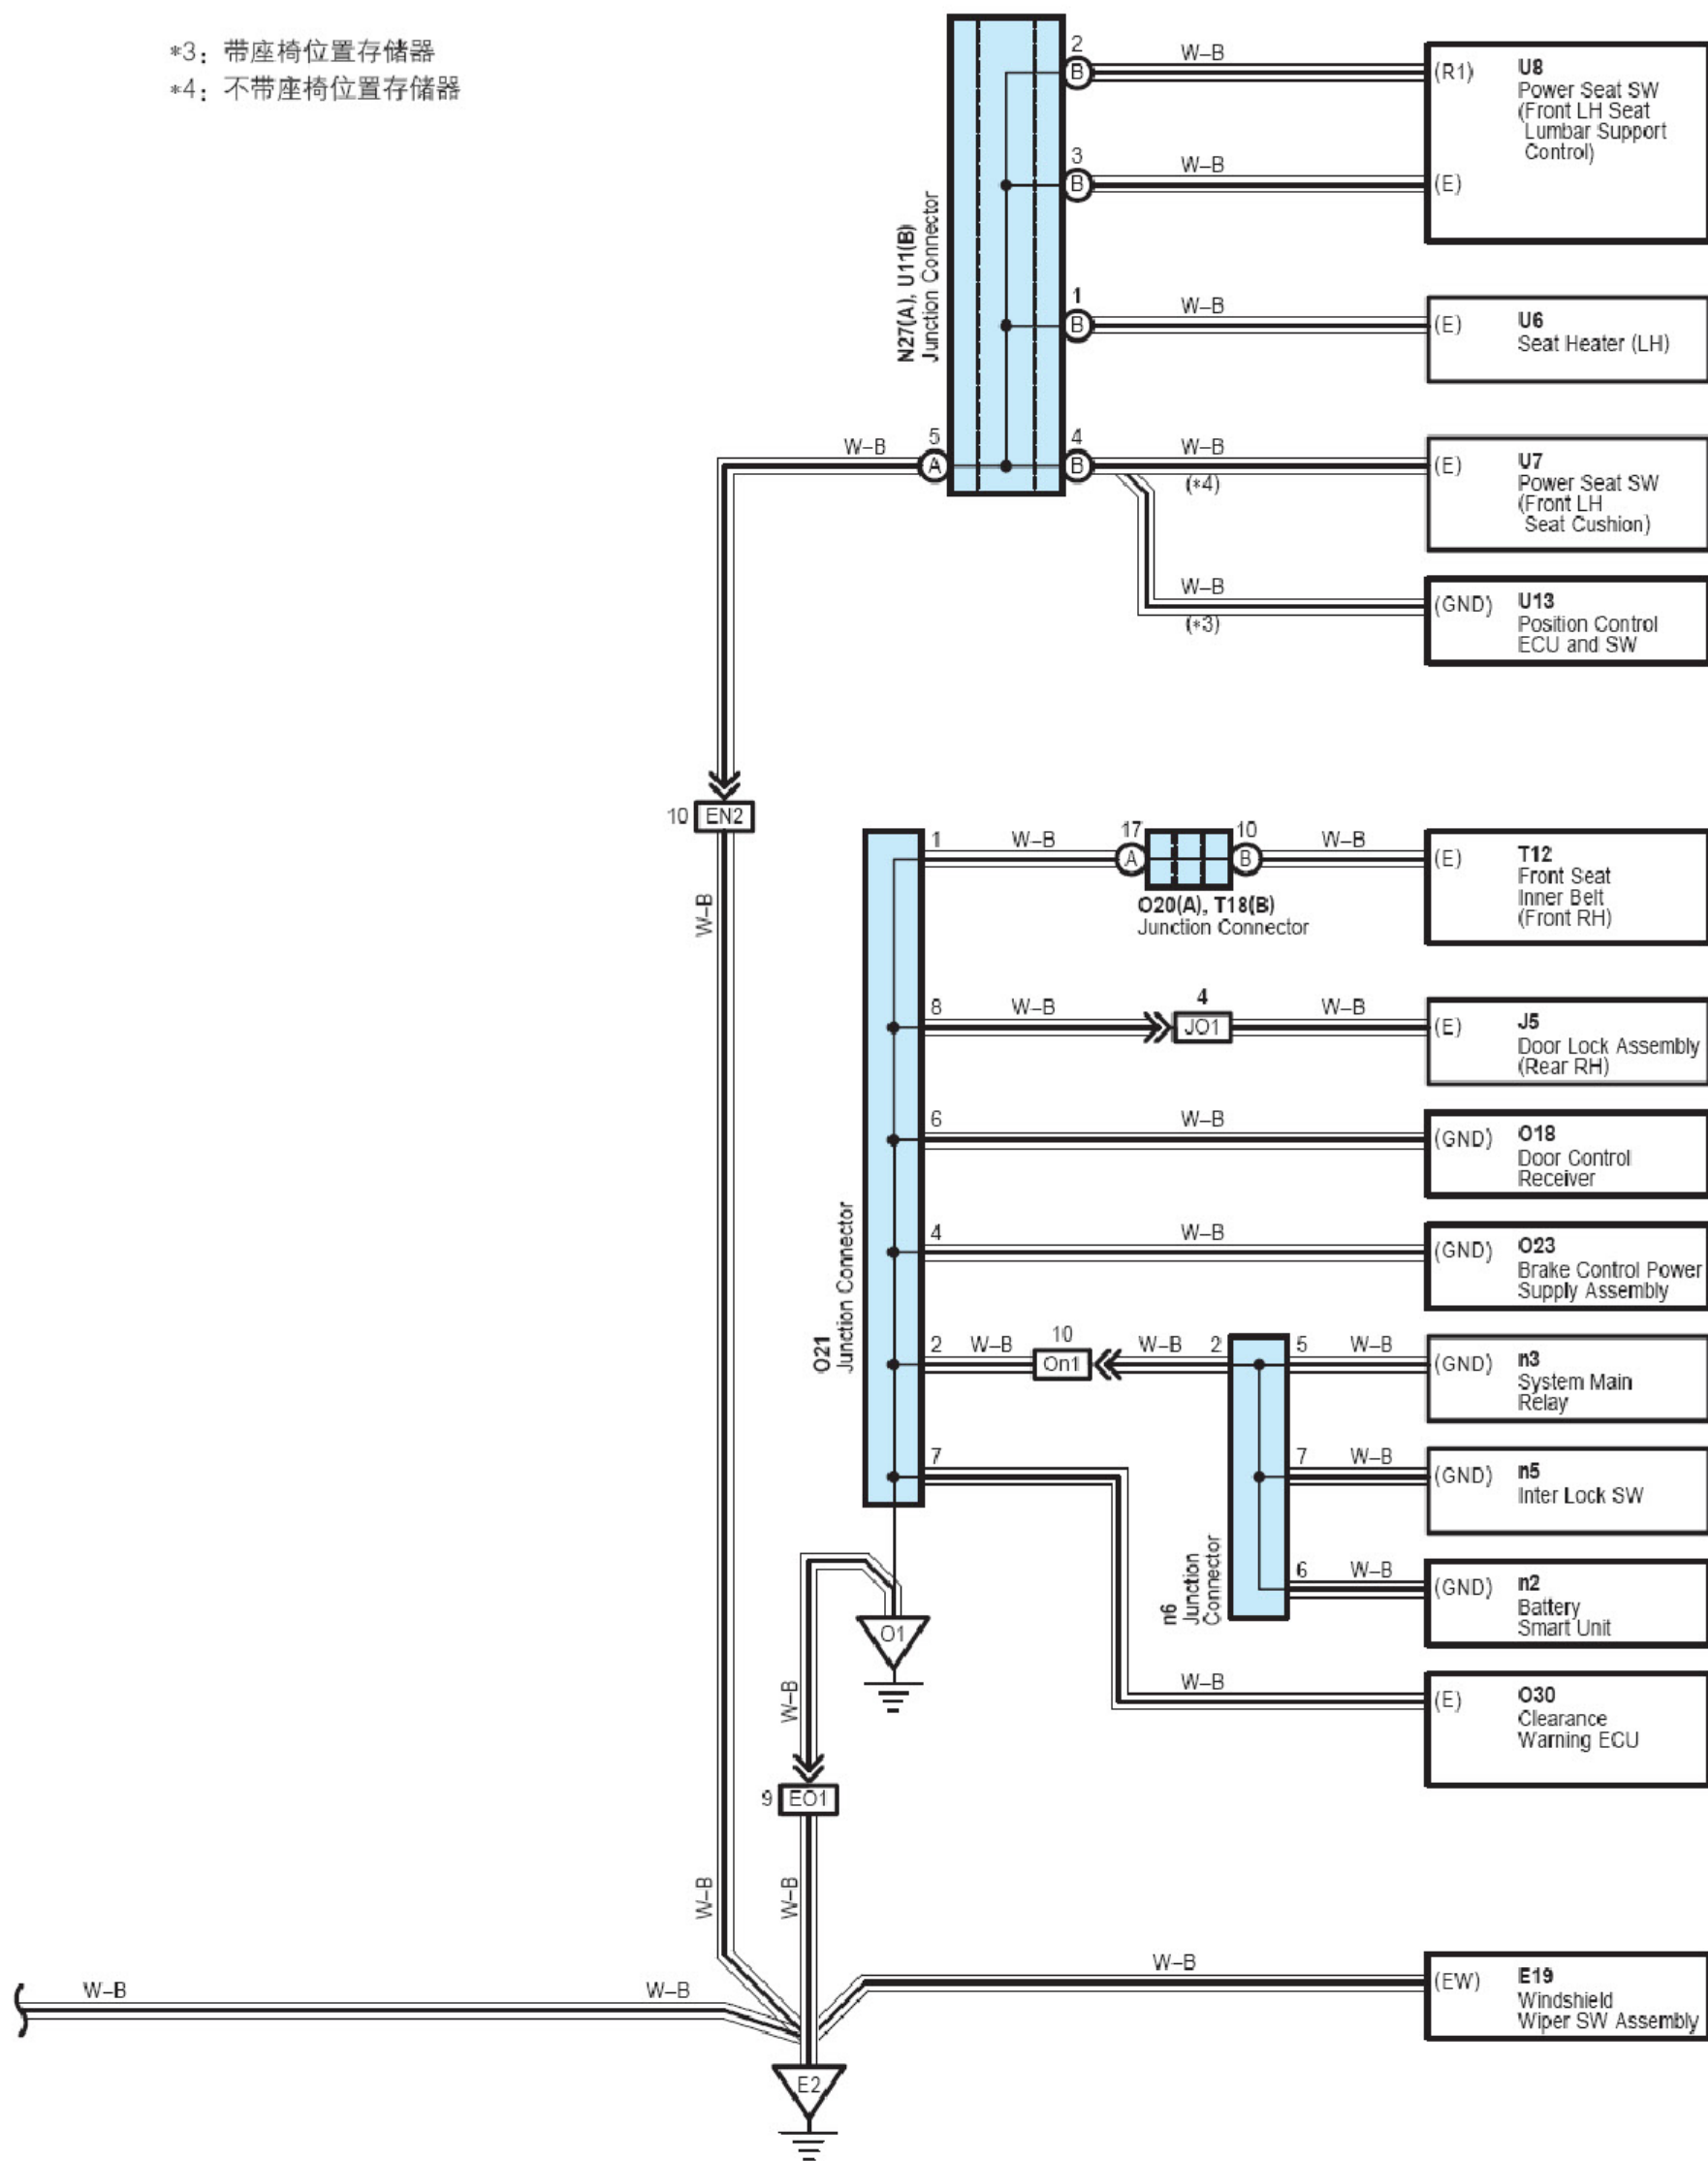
*3：带座椅位置存储器
*4：不带座椅位置存储器

N27(A), U11(B)
Junction Connector

2 B W–B (R1) U8 Power Seat SW (Front LH Seat Lumbar Support Control)
3 B W–B (E)

1 B W–B (E) U6 Seat Heater (LH)

W–B 5 A
4 B W–B (E) U7 Power Seat SW (Front LH Seat Cushion)
(*4)

W–B (GND) U13 Position Control ECU and SW
(*3)

10 EN2
W–B

O21
Junction Connector

1 W–B 17 A
10 B W–B (E) T12 Front Seat Inner Belt (Front RH)
O20(A), T18(B)
Junction Connector

8 W–B 4 JO1 W–B (E) J5 Door Lock Assembly (Rear RH)

6 W–B (GND) O18 Door Control Receiver

4 W–B (GND) O23 Brake Control Power Supply Assembly

2 W–B 10 On1 W–B 2 5 W–B (GND) n3 System Main Relay

7 7 W–B (GND) n5 Inter Lock SW

n6
Junction Connector
6 W–B (GND) n2 Battery Smart Unit

W–B (E) O30 Clearance Warning ECU

O1

W–B
9 EO1
W–B
W–B

W–B (EW) E19 Windshield Wiper SW Assembly

W–B W–B

E2